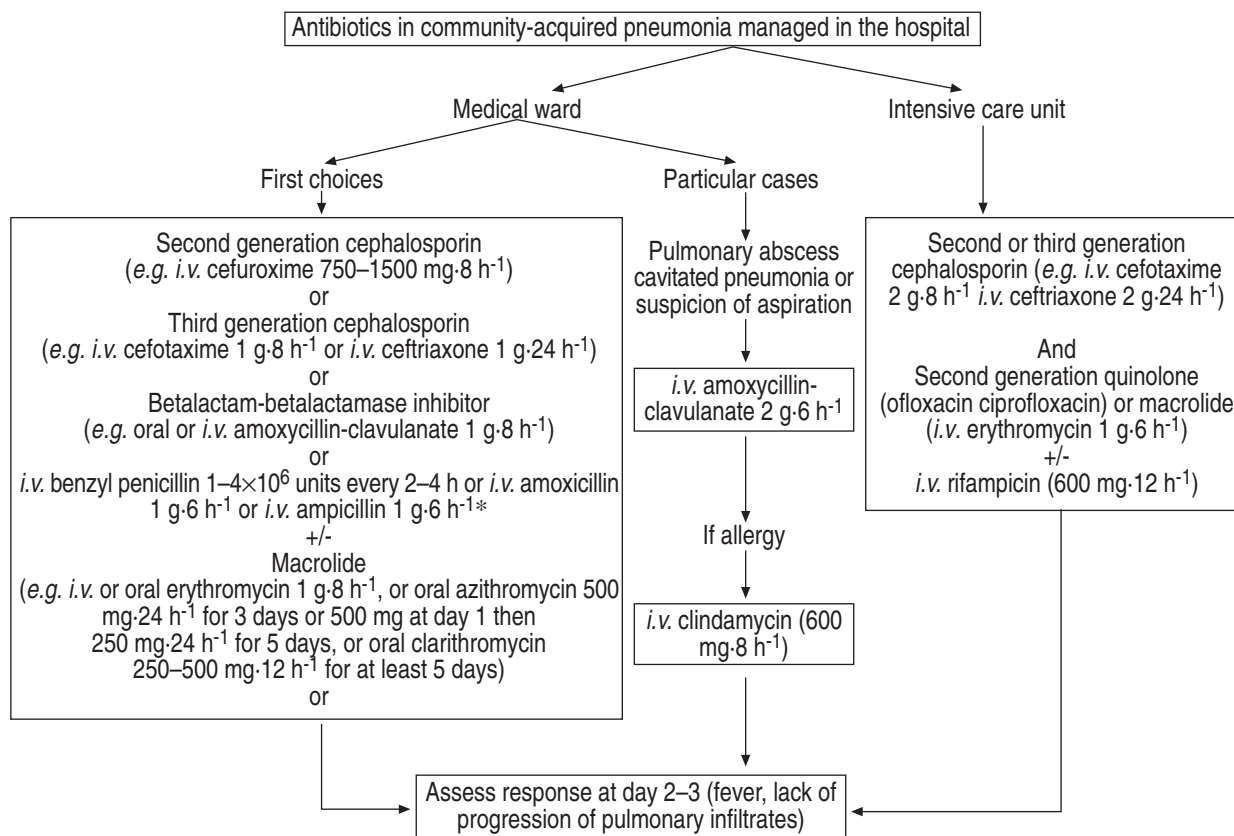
Antibiotics in community-acquired pneumonia managed in the hospital

Medical ward

Intensive care unit

First choices

Particular cases

Second generation cephalosporin (e.g. i.v. cefuroxime 750–1500 mg·8 h$^{-1}$)
or
Third generation cephalosporin (e.g. i.v. cefotaxime 1 g·8 h$^{-1}$ or i.v. ceftriaxone 1 g·24 h$^{-1}$)
or
Betalactam-betalactamase inhibitor (e.g. oral or i.v. amoxycillin-clavulanate 1 g·8 h$^{-1}$)
or
i.v. benzyl penicillin 1–4×10$^6$ units every 2–4 h or i.v. amoxicillin 1 g·6 h$^{-1}$ or i.v. ampicillin 1 g·6 h$^{-1}$*
+/-
Macrolide
(e.g. i.v. or oral erythromycin 1 g·8 h$^{-1}$, or oral azithromycin 500 mg·24 h$^{-1}$ for 3 days or 500 mg at day 1 then 250 mg·24 h$^{-1}$ for 5 days, or oral clarithromycin 250–500 mg·12 h$^{-1}$ for at least 5 days)
or

Pulmonary abscess cavitated pneumonia or suspicion of aspiration

i.v. amoxycillin-clavulanate 2 g·6 h$^{-1}$

If allergy

i.v. clindamycin (600 mg·8 h$^{-1}$)

Second or third generation cephalosporin (e.g. i.v. cefotaxime 2 g·8 h$^{-1}$ i.v. ceftriaxone 2 g·24 h$^{-1}$)

And
Second generation quinolone (ofloxacin ciprofloxacin) or macrolide (i.v. erythromycin 1 g·6 h$^{-1}$)
+/-
i.v. rifampicin (600 mg·12 h$^{-1}$)

Assess response at day 2–3 (fever, lack of progression of pulmonary infiltrates)